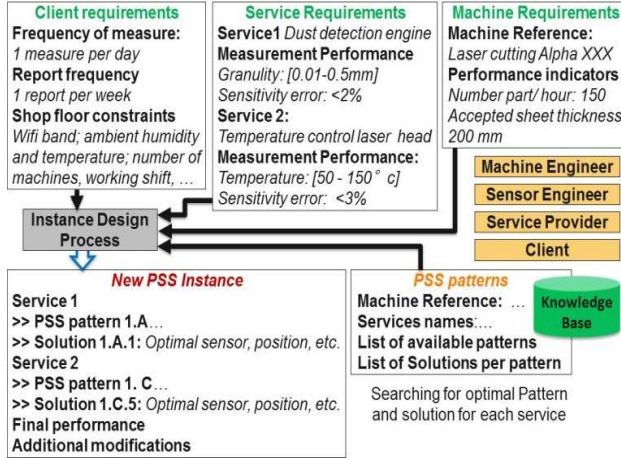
Client requirements
Frequency of measure:
1 measure per day
Report frequency
1 report per week
Shop floor constraints
Wifi band; ambient humidity and temperature; number of machines, working shift, …

Service Requirements
Service1 Dust detection engine
Measurement Performance
Granularity: [0.01-0.5mm]
Sensitivity error: <2%
Service 2:
Temperature control laser head
Measurement Performance:
Temperature: [50 - 150 ° c]
Sensitivity error: <3%

Machine Requirements
Machine Reference:
Laser cutting Alpha XXX
Performance indicators
Number part/ hour: 150
Accepted sheet thickness 200 mm

Machine Engineer
Sensor Engineer
Service Provider
Client

Instance Design Process

New PSS Instance
Service 1
>> PSS pattern 1.A…
>> Solution 1.A.1: Optimal sensor, position, etc.
Service 2
>> PSS pattern 1. C…
>> Solution 1.C.5: Optimal sensor, position, etc.
Final performance
Additional modifications

PSS patterns
Machine Reference: …
Services names:…
List of available patterns
List of Solutions per pattern

Knowledge Base

Searching for optimal Pattern and solution for each service